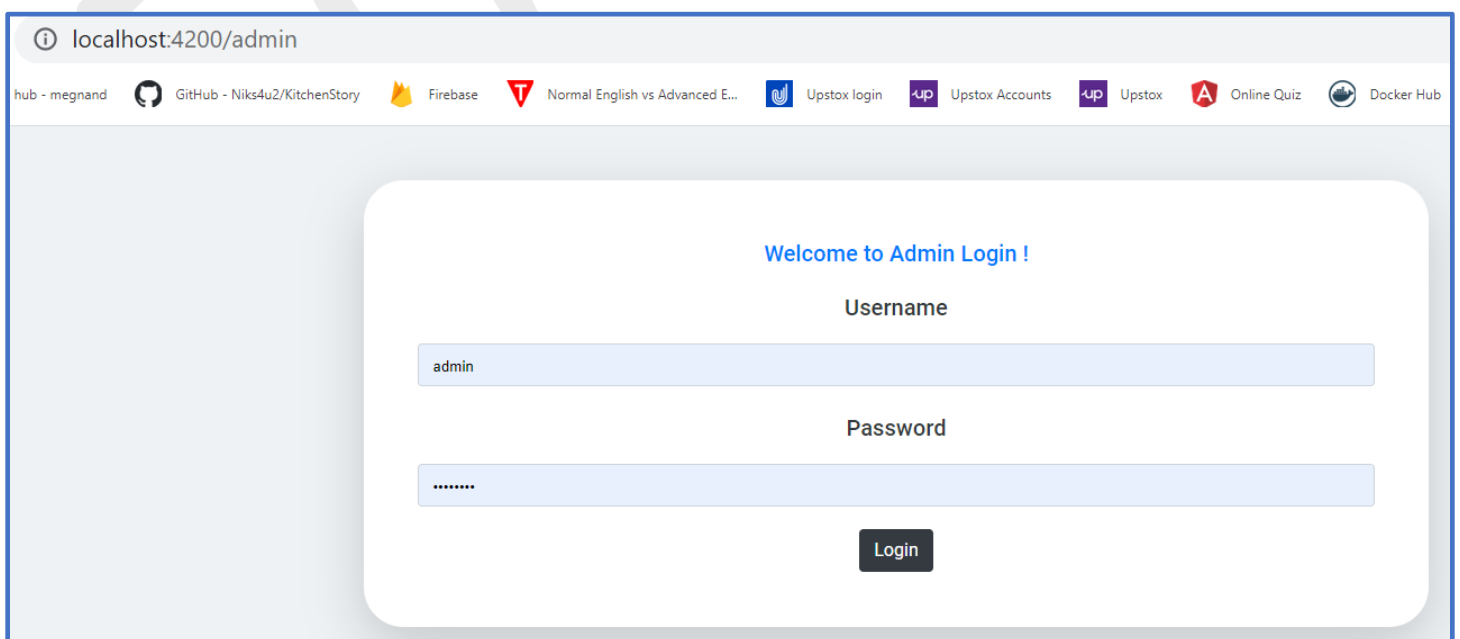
localhost:4200/admin

hub - megnand GitHub - Niks4u2/KitchenStory Firebase Normal English vs Advanced E... Upstox login up Upstox Accounts up Upstox Online Quiz Docker Hub

Welcome to Admin Login !

Username

admin

Password

•••••••••

Login